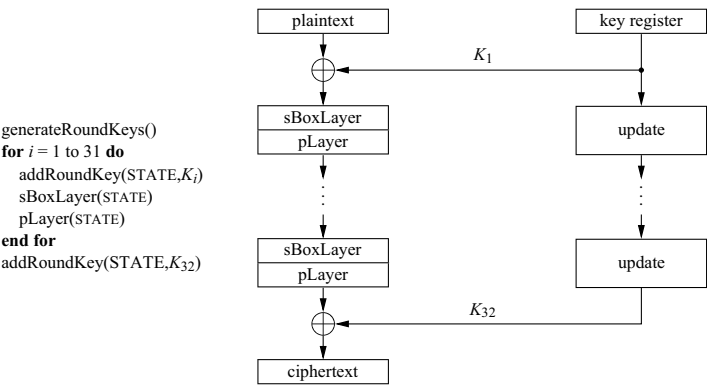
generateRoundKeys()
**for** $i$ = 1 to 31 **do**
addRoundKey(STATE,$K_i$)
sBoxLayer(STATE)
pLayer(STATE)
**end for**
addRoundKey(STATE,$K_{32}$)

plaintext

key register

$K_1$

sBoxLayer

pLayer

update

sBoxLayer

pLayer

update

$K_{32}$

ciphertext